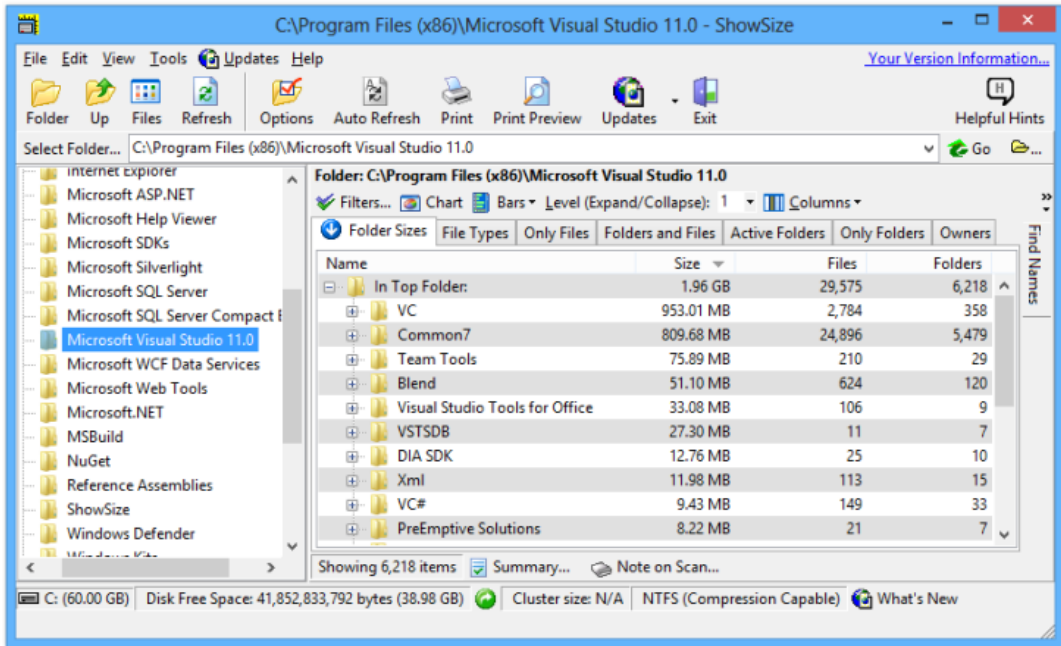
C:\Program Files (x86)\Microsoft Visual Studio 11.0 - ShowSize

File Edit View Tools Updates Help
Your Version Information...

Folder Up Files Refresh Options Auto Refresh Print Print Preview Updates Exit Helpful Hints

Select Folder... C:\Program Files (x86)\Microsoft Visual Studio 11.0
Go

Internet Explorer
Microsoft ASP.NET
Microsoft Help Viewer
Microsoft SDKs
Microsoft Silverlight
Microsoft SQL Server
Microsoft SQL Server Compact E
Microsoft Visual Studio 11.0
Microsoft WCF Data Services
Microsoft Web Tools
Microsoft.NET
MSBuild
NuGet
Reference Assemblies
ShowSize
Windows Defender
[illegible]

Folder: C:\Program Files (x86)\Microsoft Visual Studio 11.0
Filters... Chart Bars Level (Expand/Collapse): 1 Columns

Folder Sizes | File Types | Only Files | Folders and Files | Active Folders | Only Folders | Owners

Find Names

| Name | Size | Files | Folders |
|---|---|---|---|
| In Top Folder: | 1.96 GB | 29,575 | 6,218 |
| VC | 953.01 MB | 2,784 | 358 |
| Common7 | 809.68 MB | 24,896 | 5,479 |
| Team Tools | 75.89 MB | 210 | 29 |
| Blend | 51.10 MB | 624 | 120 |
| Visual Studio Tools for Office | 33.08 MB | 106 | 9 |
| VSTSDB | 27.30 MB | 11 | 7 |
| DIA SDK | 12.76 MB | 25 | 10 |
| Xml | 11.98 MB | 113 | 15 |
| VC# | 9.43 MB | 149 | 33 |
| PreEmptive Solutions | 8.22 MB | 21 | 7 |

Showing 6,218 items | Summary... | Note on Scan...

C: (60.00 GB) | Disk Free Space: 41,852,833,792 bytes (38.98 GB) | Cluster size: N/A | NTFS (Compression Capable) | What's New